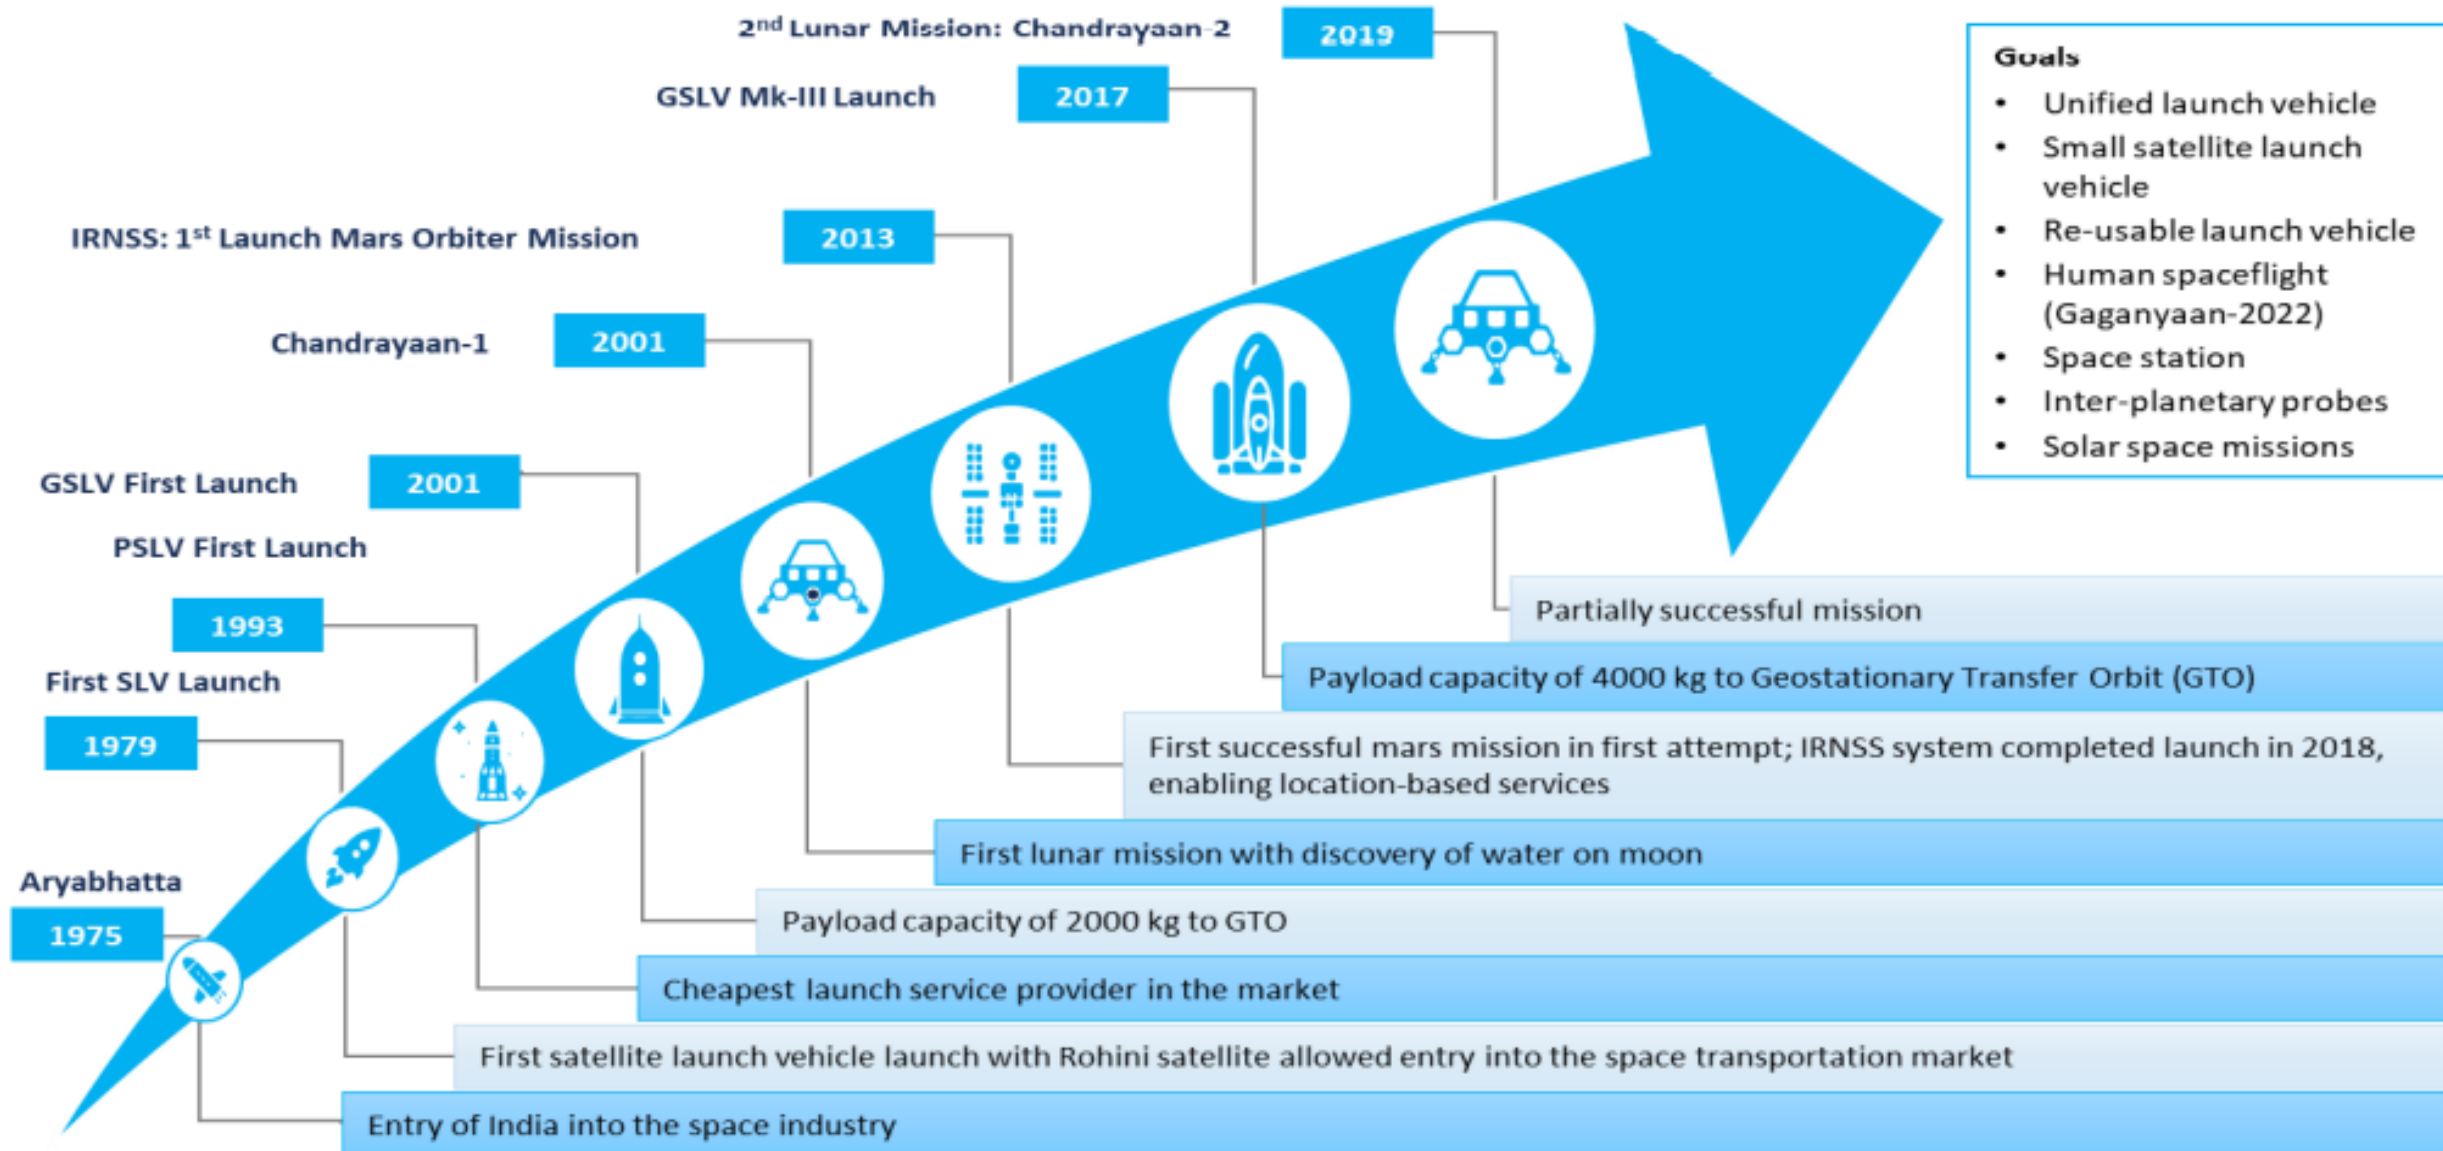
2$^{nd}$ Lunar Mission: Chandrayaan-2
2019

GSLV Mk-III Launch
2017

IRNSS: 1$^{st}$ Launch Mars Orbiter Mission
2013

Chandrayaan-1
2001

GSLV First Launch
2001

PSLV First Launch
1993

First SLV Launch
1979

Aryabhatta
1975

Goals
- Unified launch vehicle
- Small satellite launch vehicle
- Re-usable launch vehicle
- Human spaceflight (Gaganyaan-2022)
- Space station
- Inter-planetary probes
- Solar space missions

Partially successful mission

Payload capacity of 4000 kg to Geostationary Transfer Orbit (GTO)

First successful mars mission in first attempt; IRNSS system completed launch in 2018, enabling location-based services

First lunar mission with discovery of water on moon

Payload capacity of 2000 kg to GTO

Cheapest launch service provider in the market

First satellite launch vehicle launch with Rohini satellite allowed entry into the space transportation market

Entry of India into the space industry